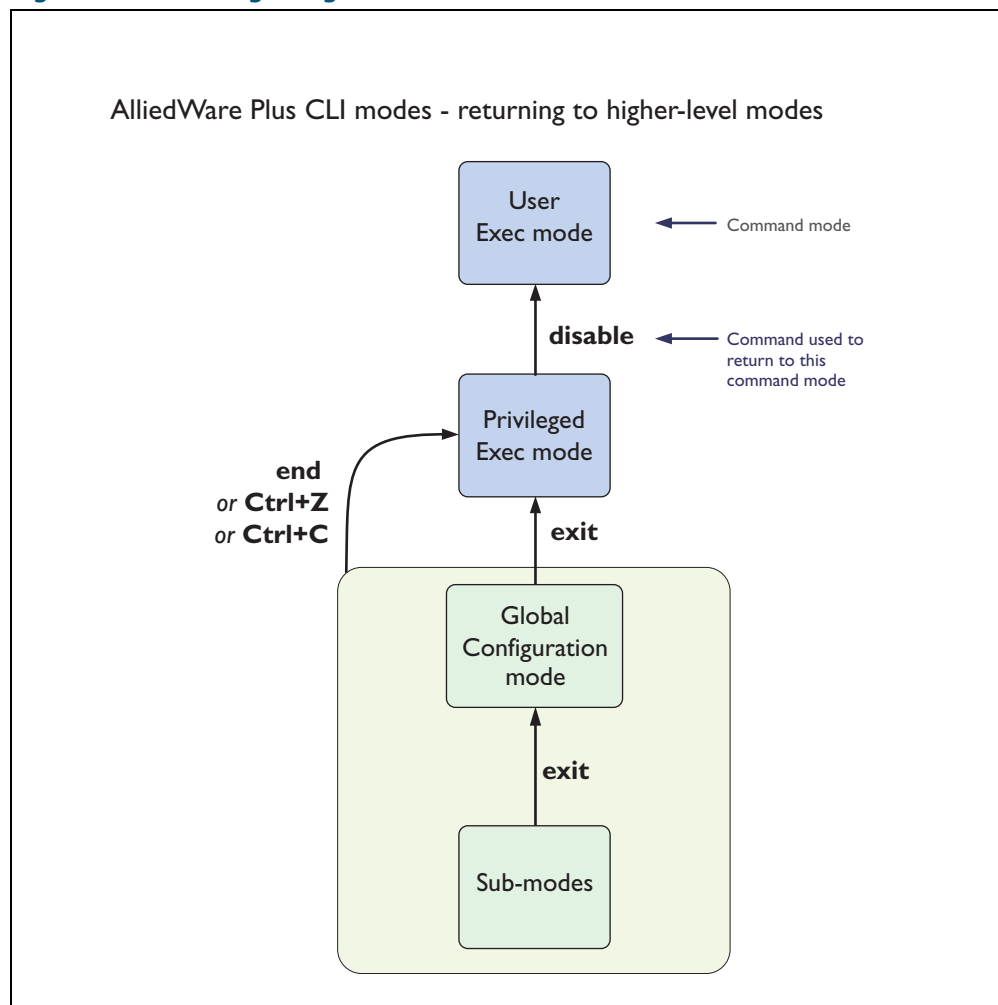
AlliedWare Plus CLI modes - returning to higher-level modes

User Exec mode

Command mode

disable

Command used to return to this command mode

Privileged Exec mode

end
*or* **Ctrl+Z**
*or* **Ctrl+C**

exit

Global Configuration mode

exit

Sub-modes